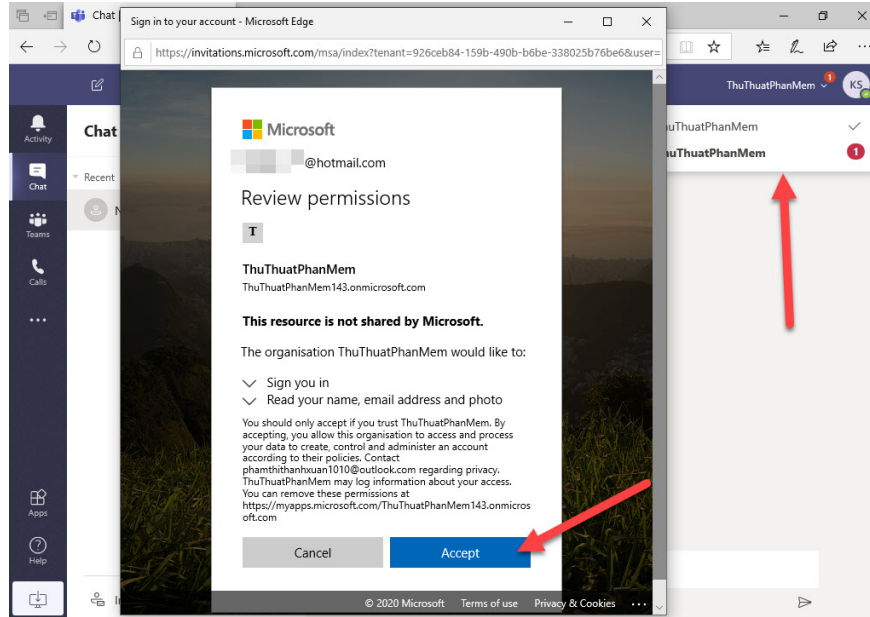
Chat
Sign in to your account - Microsoft Edge
https://invitations.microsoft.com/msa/index?tenant=926ceb84-159b-490b-b6be-338025b76be6&user=
ThuThuatPhanMem
KS
Activity
Chat
Chat
Recent
Teams
Calls
...
Apps
Help
uThuatPhanMem
uThuatPhanMem
1
Microsoft
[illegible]@hotmail.com
Review permissions
T
ThuThuatPhanMem
ThuThuatPhanMem143.onmicrosoft.com
This resource is not shared by Microsoft.
The organisation ThuThuatPhanMem would like to:
Sign you in
Read your name, email address and photo
You should only accept if you trust ThuThuatPhanMem. By accepting, you allow this organisation to access and process your data to create, control and administer an account according to their policies. Contact phamthithanhxuan1010@outlook.com regarding privacy. ThuThuatPhanMem may log information about your access. You can remove these permissions at https://myapps.microsoft.com/ThuThuatPhanMem143.onmicrosoft.com
Cancel
Accept
© 2020 Microsoft Terms of use Privacy & Cookies ...